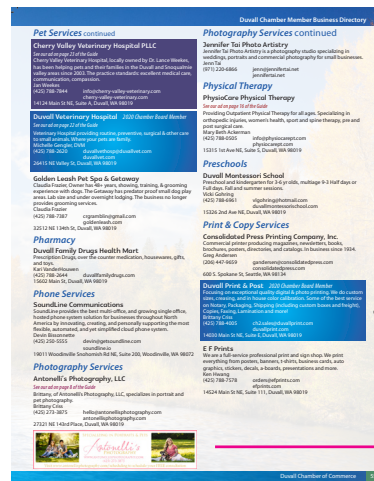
Duvall Chamber Member Business Directory

Pet Services continued

Cherry Valley Veterinary Hospital PLLC
See our ad on page 25 of the Guide
Cherry Valley Veterinary Hospital, locally owned by Dr. Lance Weeker, has been helping pets and their families in the Duvall and Snoqualmie valley areas since 2003. The practice standards: excellent medical care, communication, compassion.
Jan Weeker
(425) 788-7844 info@cherry-valley-veterinary.com
cherry-valley-veterinary.com
14124 Main St NE, Suite A, Duvall, WA 98019

Duvall Veterinary Hospital 2020 Chamber Board Member
See our ad on page 22 of the Guide
Veterinary Hospital providing routine, preventive, surgical & other care to small animals. Where your pets are family.
Michelle Gengler, DVM
(425) 788-3620 duvallvethosp@duvallvet.com
duvallvet.com
26415 NE Valley St, Duvall, WA 98019

Golden Leash Pet Spa & Getaway
Claudia Frazier, Owner has 40+ years, showing, training, & grooming experience with dogs. The Getaway has predator proof small dog play areas. Lab size and under overnight lodging. The business no longer provides grooming services.
Claudia Frazier
(425) 788-7387 crgramblin@gmail.com
goldenleash.com
32512 NE 134th St, Duvall, WA 98019

Pharmacy

Duvall Family Drugs Health Mart
Prescription Drugs, over the counter medication, housewares, gifts, and toys.
Kari VanderHouwen
(425) 788-2644 duvallfamilydrugs.com
15602 Main St, Duvall, WA 98019

Phone Services

SoundLine Communications
SoundLine provides the best multi-office, and growing single office, hosted phone system solution for businesses throughout North America by innovating, creating, and personally supporting the most flexible, automated, and yet simplified cloud phone system.
Devin Bissonnette
(425) 250-5555 devin@getsoundline.com
soundline.io
19011 Woodinville Snohomish Rd NE, Suite 200, Woodinville, WA 98072

Photography Services

Antonelli's Photography, LLC
See our ad on page 8 of the Guide
Brittany, of Antonelli's Photography, LLC, specializes in portrait and pet photography.
Brittany Criss
(425) 273-3875 hello@antonellisphotography.com
antonellisphotography.com
27321 NE 143rd Place, Duvall, WA 98019

Photography Services continued

Jennifer Tai Photo Artistry
Jennifer Tai Photo Artistry is a photography studio specializing in weddings, portraits and commercial photography for small businesses.
Jenn Tai
(971) 230-6866 jenn@jennifertai.net
jennifertai.net

Physical Therapy

PhysioCare Physical Therapy
See our ad on page 18 of the Guide
Providing Outpatient Physical Therapy for all ages. Specializing in orthopedic injuries, women's health, sport and spine therapy, pre and post surgical care.
Mary Beth Ackerman
(425) 788-6700 info@physiocarept.com
physiocarept.com
15315 1st Ave NE, Suite 1, Duvall, WA 98019

Preschools

Duvall Montessori School
Preschool and kindergarten for 3-6 yr olds, multiage 9-3 Half days or Full days. Fall and summer sessions.
Vicki Gehring
(425) 788-6961 vlgehring@hotmail.com
duvallmontessorischool.com
15326 2nd Ave NE, Duvall, WA 98019

Print & Copy Services

Consolidated Press Printing Company, Inc.
Commercial printer producing magazines, newsletters, books, brochures, posters, directories, and catalogs. In business since 1934.
Greg Andersen
(206) 447-9659 gandersen@consolidatedpress.com
consolidatedpress.com
600 S. Spokane St, Seattle, WA 98134

Duvall Print & Post 2020 Chamber Board Member
Focusing on exceptional quality digital & photo printing. We do custom sizes, creasing, and in house color calibration. Some of the best service on Notary, Packaging, Shipping (including custom boxes and freight), Copies, Faxing, Lamination and more!
Brittany Criss
(425) 788-4003 ch2.sales@duvallprints.com
duvallprint.com
14030 Main St NE, Suite C, Duvall, WA 98019

E F Prints
We are a full-service professional print and sign shop. We print everything from posters, banners, t-shirts, business cards, auto graphics, stickers, decals, a-boards, presentations and more.
Ken Hwang
(425) 788-7578 orders@efprints.com
efprints.com
14524 Main St NE, Suite 111, Duvall, WA 98019

Antonelli's PHOTOGRAPHY

Duvall Chamber of Commerce 5